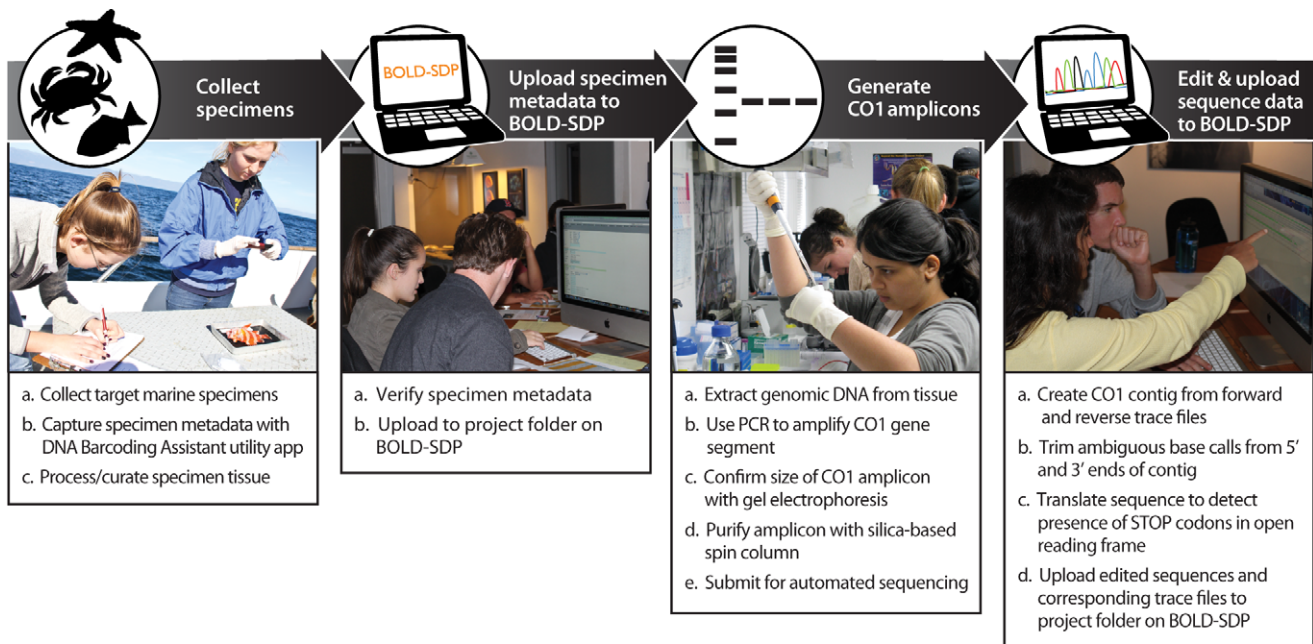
Collect specimens

a. Collect target marine specimens
b. Capture specimen metadata with DNA Barcoding Assistant utility app
c. Process/curate specimen tissue

BOLD-SDP

Upload specimen metadata to BOLD-SDP

a. Verify specimen metadata
b. Upload to project folder on BOLD-SDP

Generate CO1 amplicons

a. Extract genomic DNA from tissue
b. Use PCR to amplify CO1 gene segment
c. Confirm size of CO1 amplicon with gel electrophoresis
d. Purify amplicon with silica-based spin column
e. Submit for automated sequencing

Edit & upload sequence data to BOLD-SDP

a. Create CO1 contig from forward and reverse trace files
b. Trim ambiguous base calls from 5′ and 3′ ends of contig
c. Translate sequence to detect presence of STOP codons in open reading frame
d. Upload edited sequences and corresponding trace files to project folder on BOLD-SDP